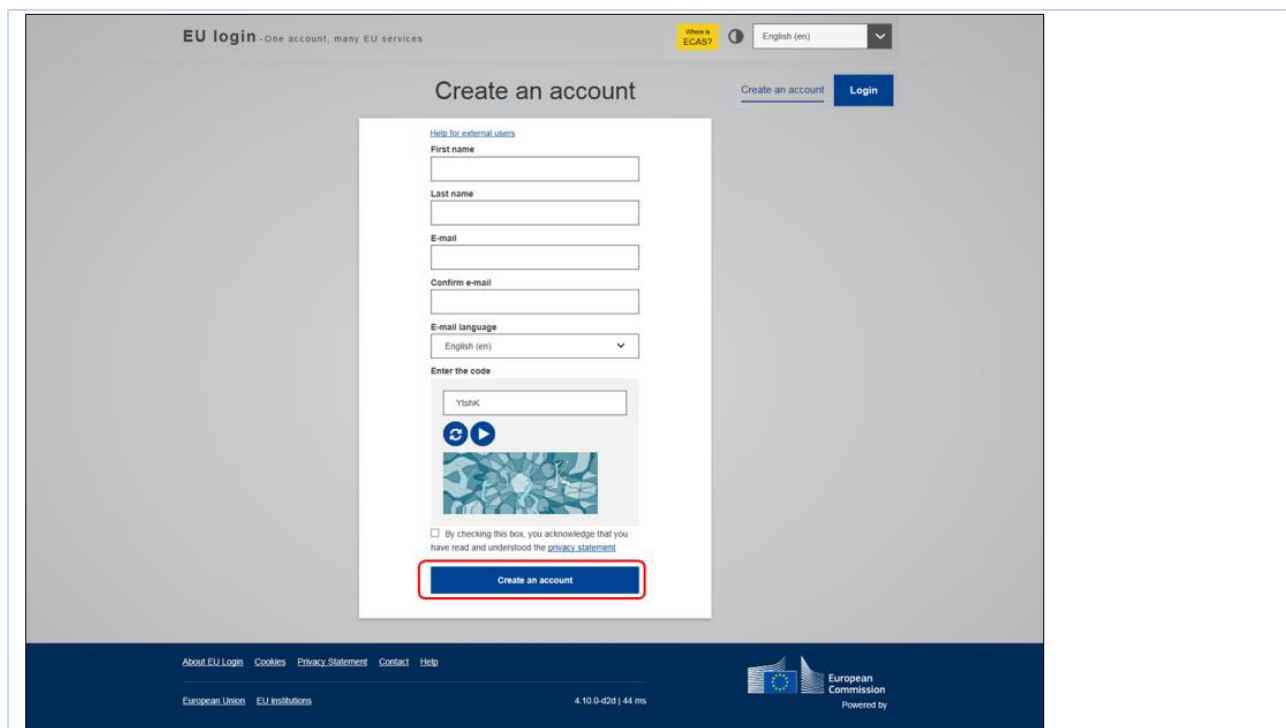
EU login - One account, many EU services

Where is ECAS?

English (en)

Create an account

Create an account

Login

Help for external users

First name

Last name

E-mail

Confirm e-mail

E-mail language

English (en)

Enter the code

YtshK

By checking this box, you acknowledge that you have read and understood the privacy statement

Create an account

About EU Login Cookies Privacy Statement Contact Help

European Union EU institutions

4.10.0-d2d | 44 ms

European Commission

Powered by